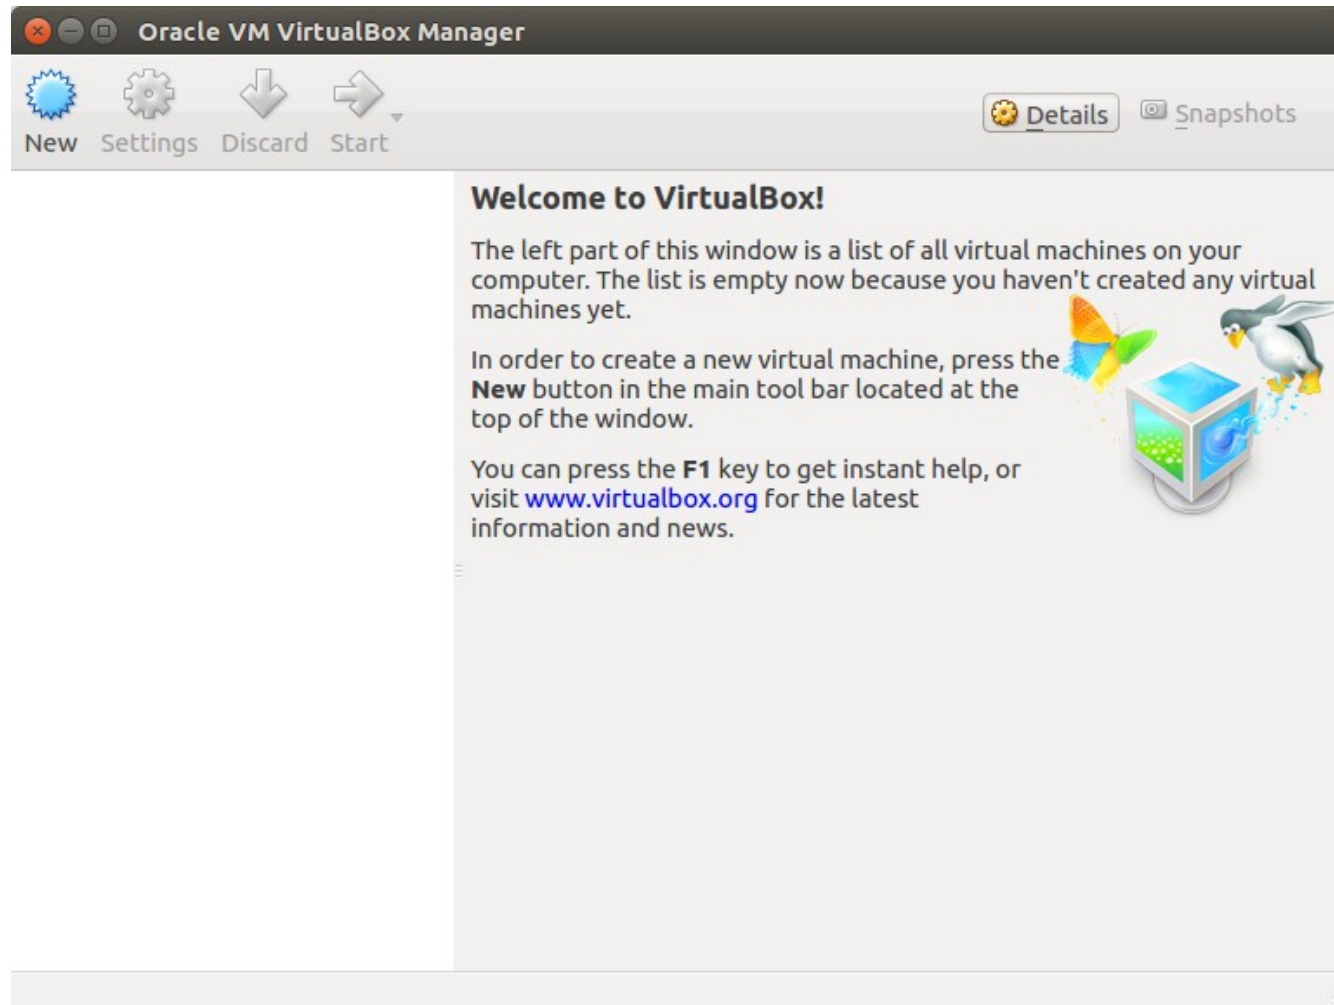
Oracle VM VirtualBox Manager

New Settings Discard Start

Details Snapshots

Welcome to VirtualBox!

The left part of this window is a list of all virtual machines on your computer. The list is empty now because you haven't created any virtual machines yet.

In order to create a new virtual machine, press the **New** button in the main tool bar located at the top of the window.

You can press the **F1** key to get instant help, or visit www.virtualbox.org for the latest information and news.